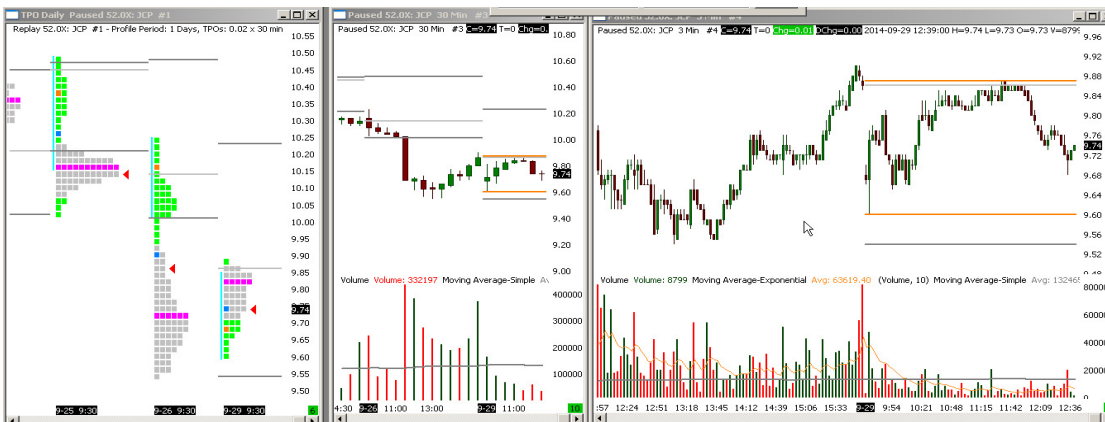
TPO Daily Paused 52.0X: JCP #1

Replay 52.0X: JCP #1 - Profile Period: 1 Days, TPOs: 0.02 x 30 min

10.55
10.50
10.45
10.40
10.35
10.30
10.25
10.20
10.15
10.10
10.05
10.00
9.95
9.90
9.85
9.80
9.75
9.74
9.70
9.65
9.60
9.55
9.50

9-25 9:30
9-26 9:30
9-29 9:30

Paused 52.0X: JCP 30 Min #

Paused 52.0X: JCP 30 Min #3 C=9.74 T=0 Chg=0.

10.80
10.60
10.40
10.20
10.00
9.80
9.74
9.60
9.40
9.20
9.00

Volume Volume: 332197 Moving Average-Simple Av

400000
300000
200000
100000

4:30 9-26 11:00 13:00 9-29 11:00

Paused 52.0X: JCP 3 Min #4

Paused 52.0X: JCP 3 Min #4 C=9.74 T=0 Chg=0.01 OChg=0.00 2014-09-29 12:39:00 H=9.74 L=9.73 O=9.73 V=879

9.92
9.84
9.80
9.76
9.74
9.68
9.64
9.60
9.56
9.52

Volume Volume: 8799 Moving Average-Exponential Avg: 63619.40 (Volume, 10) Moving Average-Simple Avg: 13246

80000
60000
40000
20000

:57 12:24 12:51 13:18 13:45 14:12 14:39 15:06 15:33 9-29 9:54 10:21 10:48 11:15 11:42 12:09 12:36